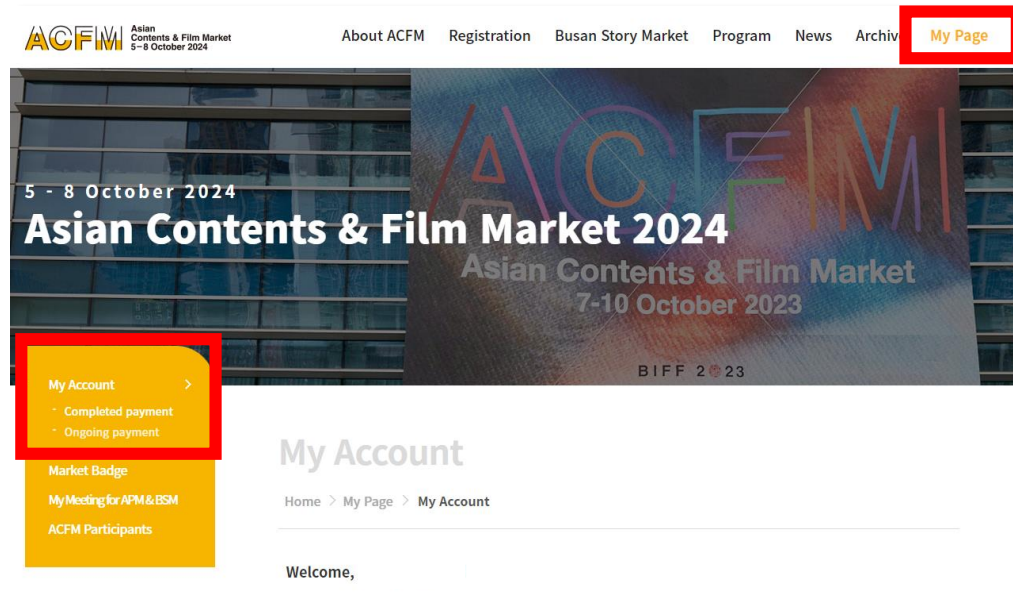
ACFM Asian Contents & Film Market 5–8 October 2024

About ACFM Registration Busan Story Market Program News Archiv My Page

ACFM

5 - 8 October 2024
Asian Contents & Film Market 2024

Asian Contents & Film Market
7-10 October 2023

BIFF 2023

My Account >
- Completed payment
- Ongoing payment
Market Badge
My Meeting for APM & BSM
ACFM Participants

My Account

Home > My Page > My Account

Welcome,